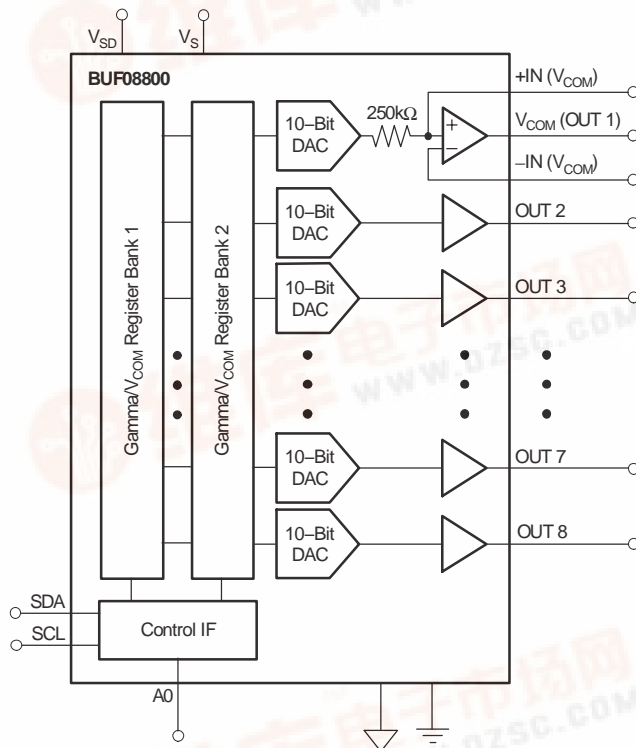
$V_{SD}$ $V_S$

BUF08800

+IN ($V_{COM}$)

250kΩ

$V_{COM}$ (OUT 1)

–IN ($V_{COM}$)

10–Bit DAC

10–Bit DAC

OUT 2

10–Bit DAC

OUT 3

Gamma/$V_{COM}$ Register Bank 1

Gamma/$V_{COM}$ Register Bank 2

10–Bit DAC

OUT 7

10–Bit DAC

OUT 8

SDA

SCL

Control IF

A0

www.dzsc.com